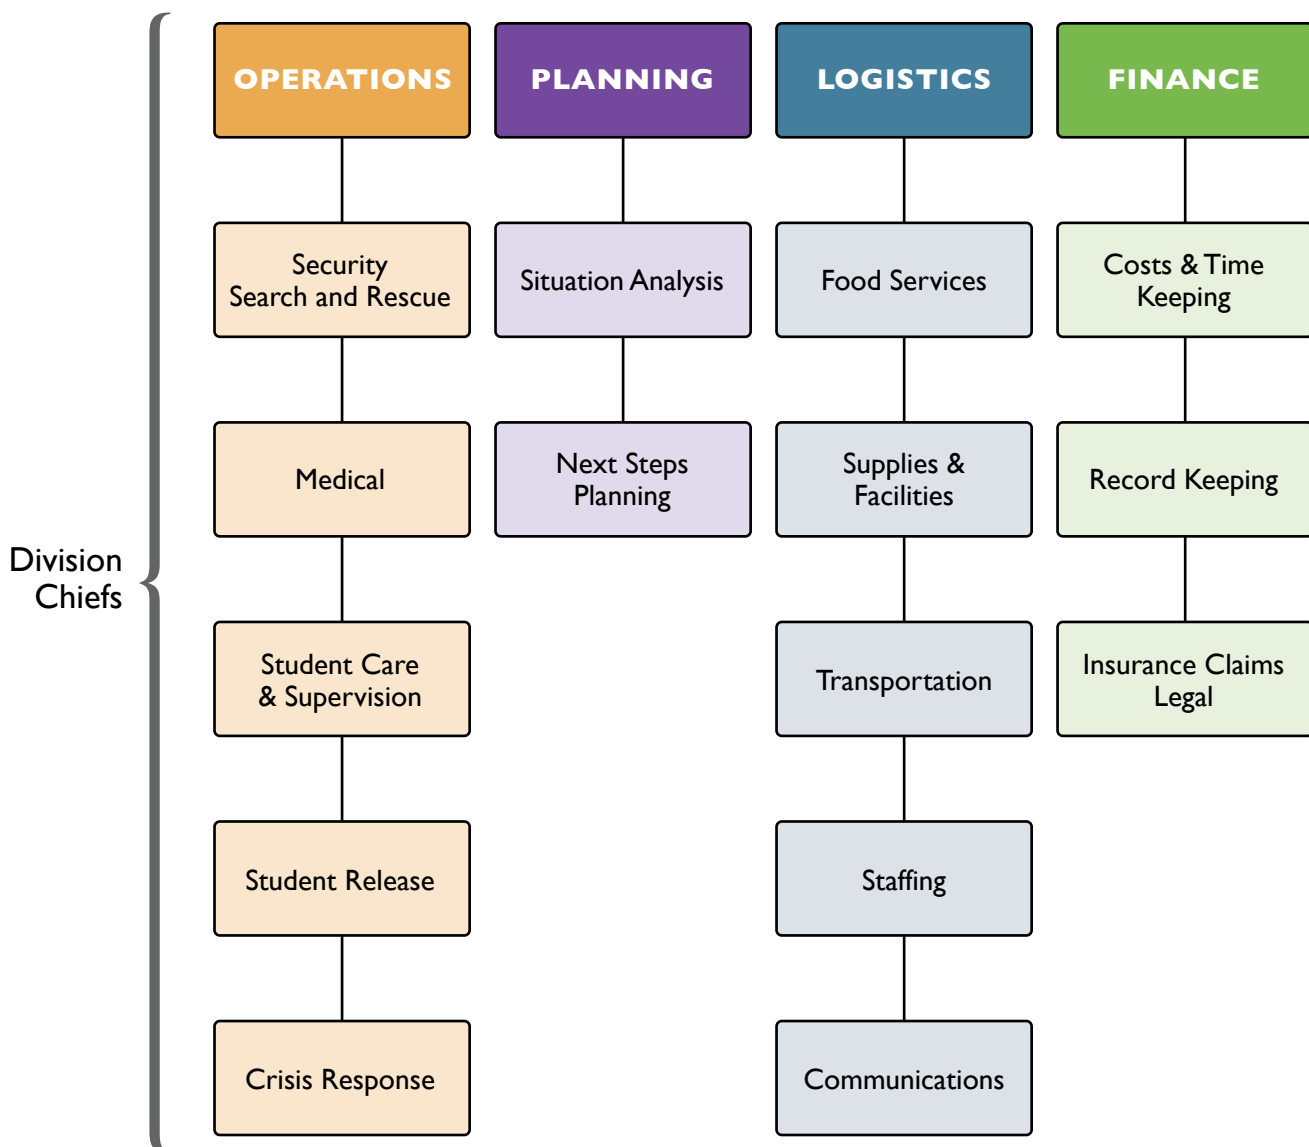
Division Chiefs

OPERATIONS

Security
Search and Rescue

Medical

Student Care & Supervision

Student Release

Crisis Response

PLANNING

Situation Analysis

Next Steps Planning

LOGISTICS

Food Services

Supplies & Facilities

Transportation

Staffing

Communications

FINANCE

Costs & Time Keeping

Record Keeping

Insurance Claims
Legal